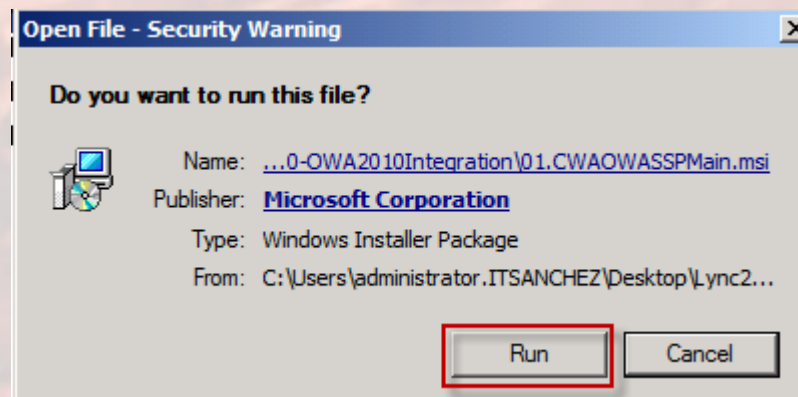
Open File - Security Warning

Do you want to run this file?

Name: ...0-OWA2010Integration\01.CWAOWASSPMain.msi
Publisher: Microsoft Corporation
Type: Windows Installer Package
From: C:\Users\administrator.ITSANCHEZ\Desktop\Lync2...

Run
Cancel